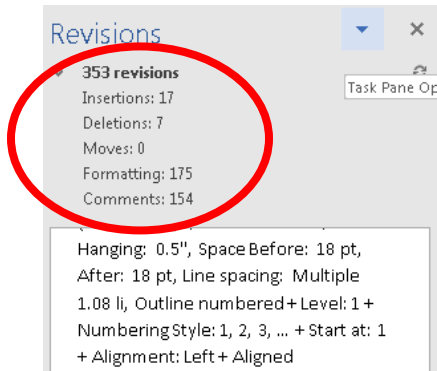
Revisions

353 revisions
Insertions: 17
Deletions: 7
Moves: 0
Formatting: 175
Comments: 154

Task Pane Op

Hanging: 0.5", Space Before: 18 pt, After: 18 pt, Line spacing: Multiple 1.08 li, Outline numbered + Level: 1 + Numbering Style: 1, 2, 3, … + Start at: 1 + Alignment: Left + Aligned